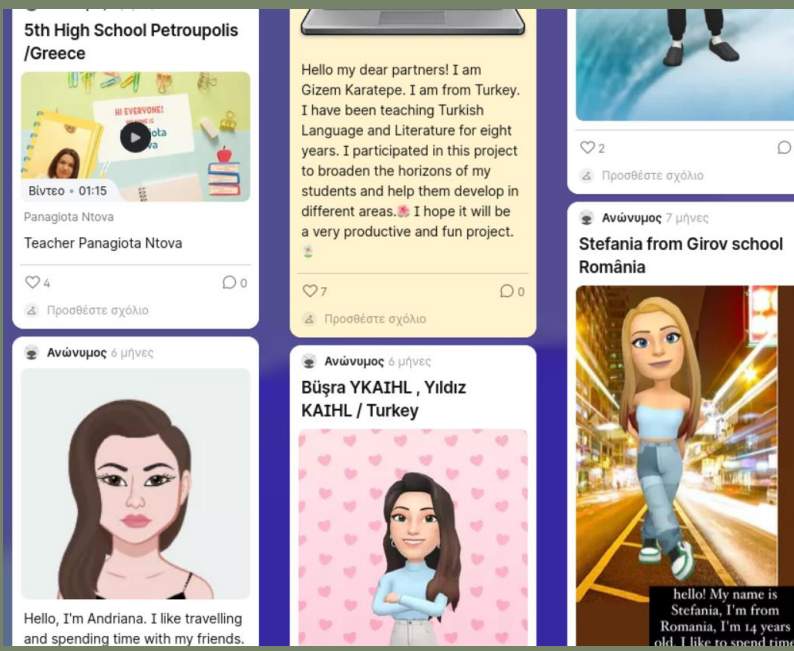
5th High School Petroupolis /Greece

HI EVERYONE! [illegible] Panagiota Ntova

Βίντεο • 01:15

Panagiota Ntova

Teacher Panagiota Ntova

4

0

Προσθέστε σχόλιο

Ανώνυμος 6 μήνες

Hello, I'm Andriana. I like travelling and spending time with my friends.

Hello my dear partners! I am Gizem Karatepe. I am from Turkey. I have been teaching Turkish Language and Literature for eight years. I participated in this project to broaden the horizons of my students and help them develop in different areas.🌸 I hope it will be a very productive and fun project. 🌷

7

0

Προσθέστε σχόλιο

Ανώνυμος 6 μήνες

Büşra YKAIHL , Yıldız KAIHL / Turkey

2

Προσθέστε σχόλιο

Ανώνυμος 7 μήνες

Stefania from Girov school România

hello! My name is Stefania, I'm from Romania, I'm 14 years old. I like to spend time